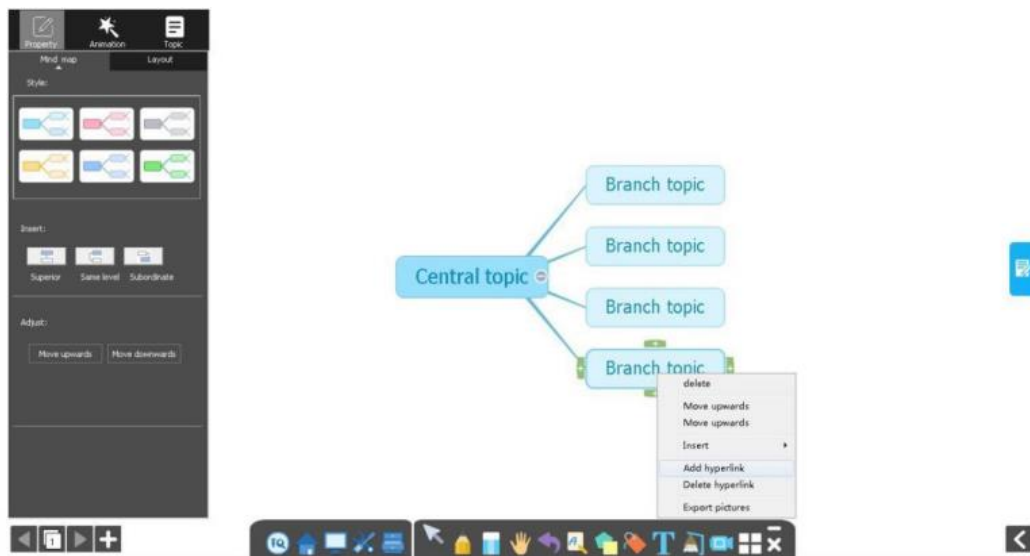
Property
Animation
Topic
Mind map
Layout
Style:

Insert:
Superior
Same level
Subordinate

Adjust:
Move upwards
Move downwards

Central topic
Branch topic
Branch topic
Branch topic
Branch topic

delete
Move upwards
Move upwards
Insert
Add hyperlink
Delete hyperlink
Export pictures

1